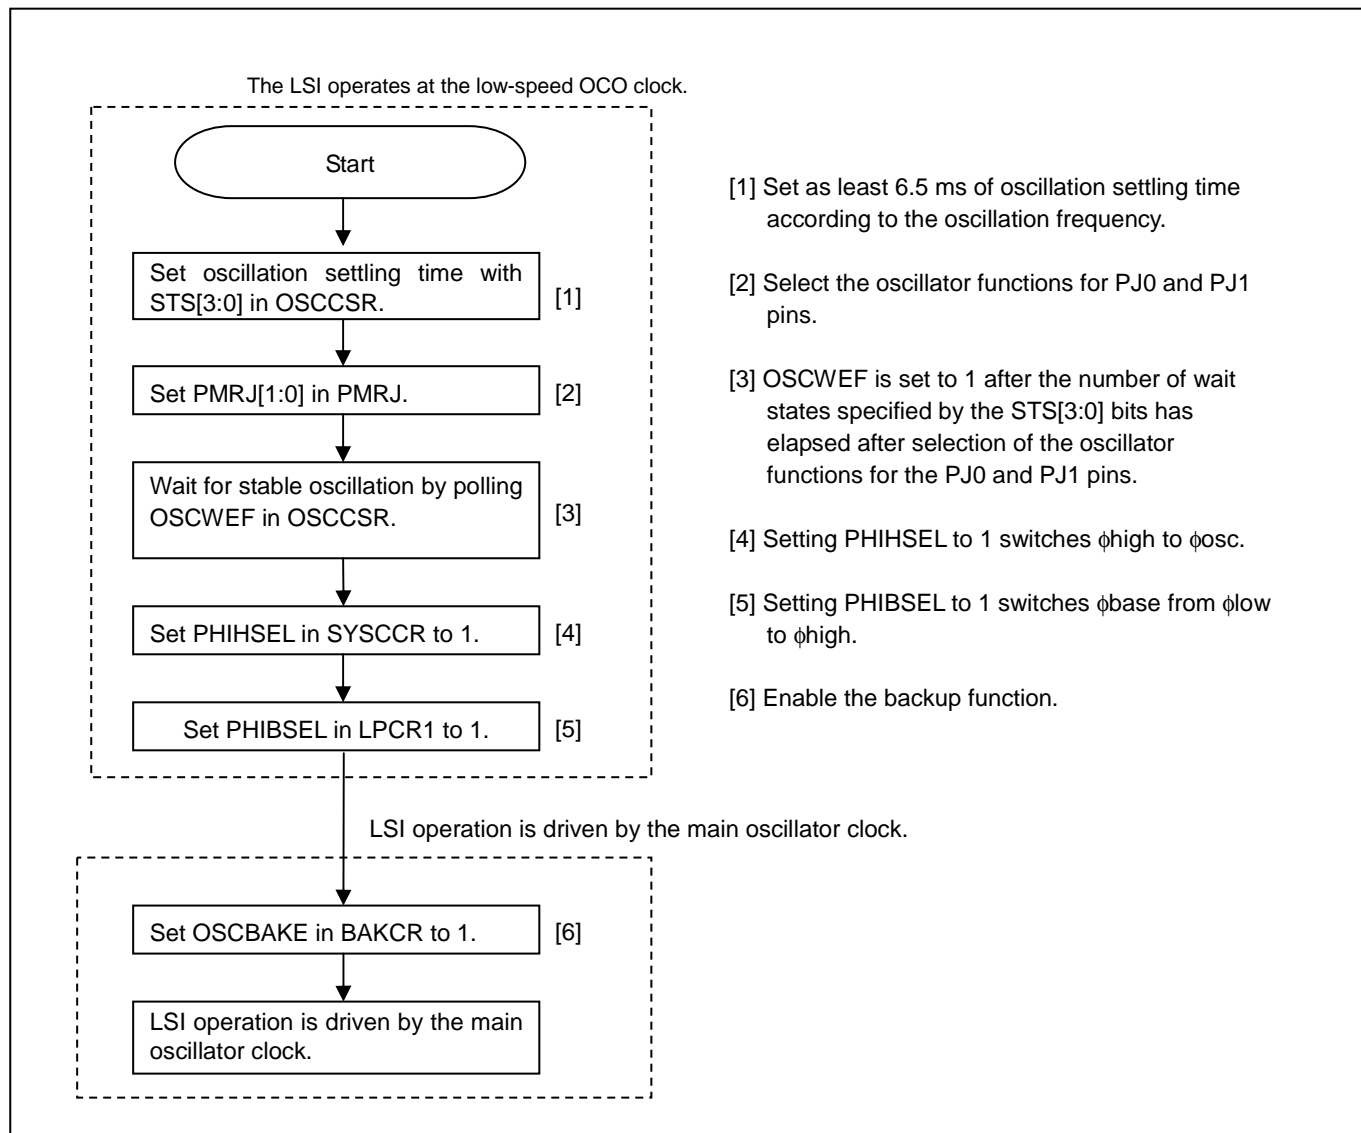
The LSI operates at the low-speed OCO clock.

Start

Set oscillation settling time with STS[3:0] in OSCCSR.

[1]

Set PMRJ[1:0] in PMRJ.

[2]

Wait for stable oscillation by polling OSCWEF in OSCCSR.

[3]

Set PHIHSEL in SYSCCR to 1.

[4]

Set PHIBSEL in LPCR1 to 1.

[5]

LSI operation is driven by the main oscillator clock.

Set OSCBAKE in BAKCR to 1.

[6]

LSI operation is driven by the main oscillator clock.

[1] Set as least 6.5 ms of oscillation settling time according to the oscillation frequency.

[2] Select the oscillator functions for PJ0 and PJ1 pins.

[3] OSCWEF is set to 1 after the number of wait states specified by the STS[3:0] bits has elapsed after selection of the oscillator functions for the PJ0 and PJ1 pins.

[4] Setting PHIHSEL to 1 switches $\phi$high to $\phi$osc.

[5] Setting PHIBSEL to 1 switches $\phi$base from $\phi$low to $\phi$high.

[6] Enable the backup function.